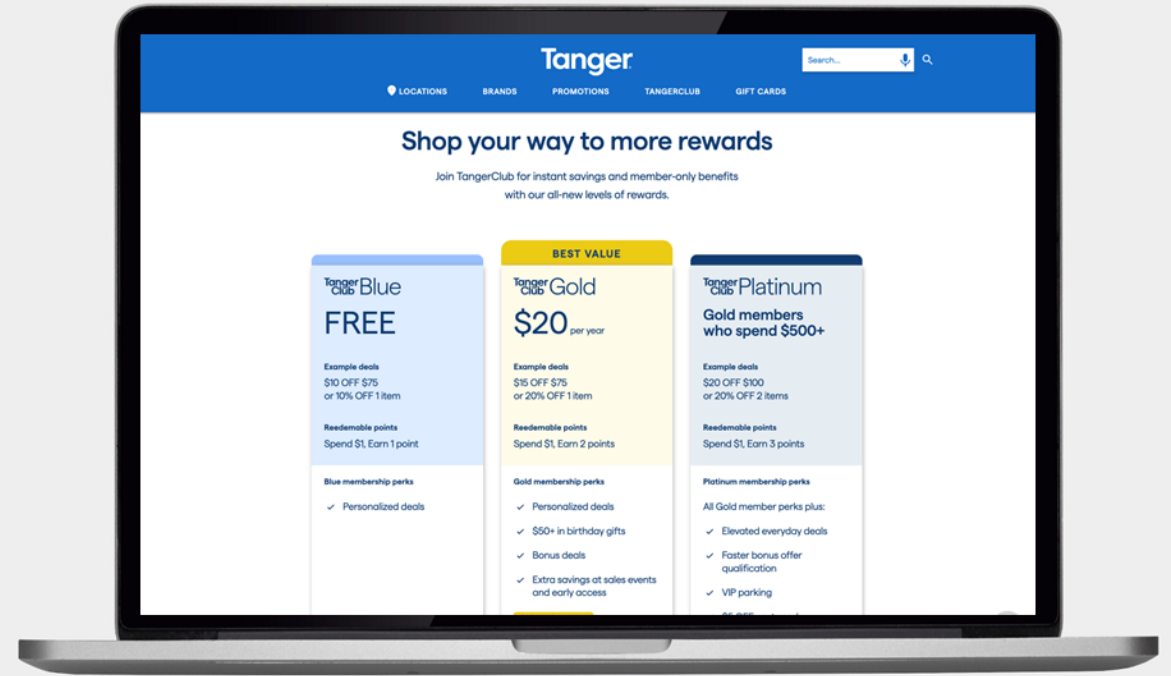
Tanger

Search...

LOCATIONS BRANDS PROMOTIONS TANGERCLUB GIFT CARDS

Shop your way to more rewards

Join TangerClub for instant savings and member-only benefits with our all-new levels of rewards.

Tanger Club Blue
FREE

Example deals
$10 OFF $75 or 10% OFF 1 item

Reedemable points
Spend $1, Earn 1 point

Blue membership perks
✓ Personalized deals

BEST VALUE

Tanger Club Gold
$20 per year

Example deals
$15 OFF $75 or 20% OFF 1 item

Reedemable points
Spend $1, Earn 2 points

Gold membership perks
✓ Personalized deals
✓ $50+ in birthday gifts
✓ Bonus deals
✓ Extra savings at sales events and early access

Tanger Club Platinum
Gold members who spend $500+

Example deals
$20 OFF $100 or 20% OFF 2 items

Reedemable points
Spend $1, Earn 3 points

Platinum membership perks
All Gold member perks plus:
✓ Elevated everyday deals
✓ Faster bonus offer qualification
✓ VIP parking
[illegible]